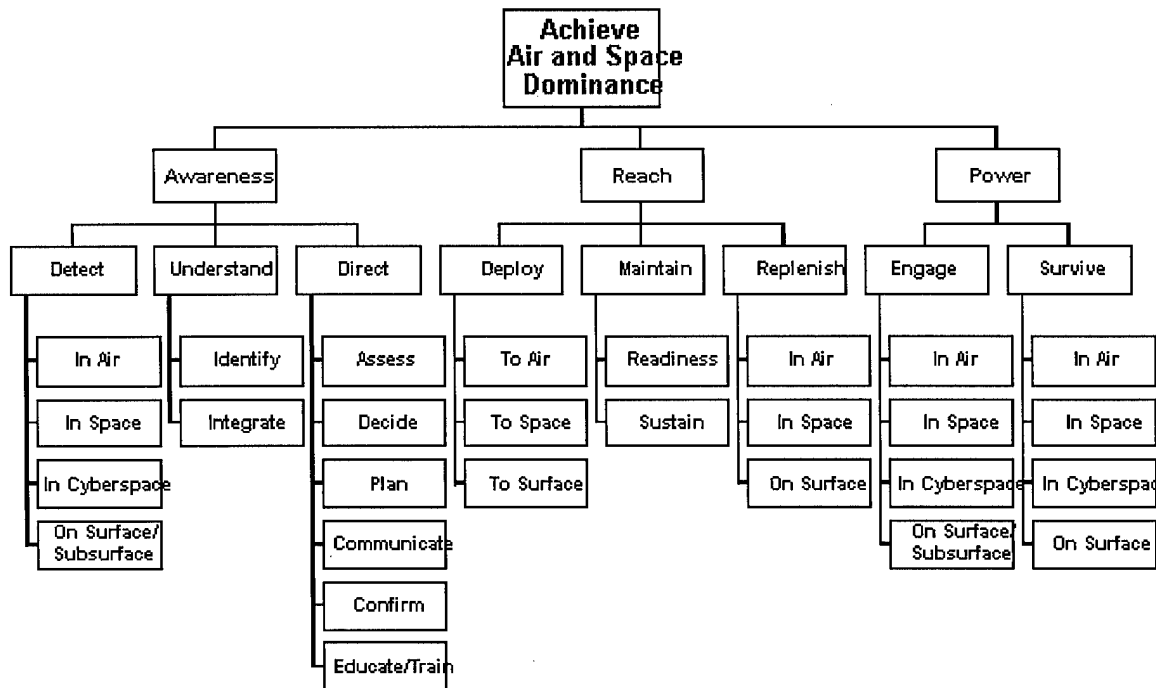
Achieve Air and Space Dominance

Awareness

Reach

Power

Detect

Understand

Direct

Deploy

Maintain

Replenish

Engage

Survive

In Air

In Space

In Cyberspace

On Surface/ Subsurface

Identify

Integrate

Assess

Decide

Plan

Communicate

Confirm

Educate/Train

To Air

To Space

To Surface

Readiness

Sustain

In Air

In Space

On Surface

In Air

In Space

In Cyberspace

On Surface/ Subsurface

In Air

In Space

In Cyberspac

On Surface